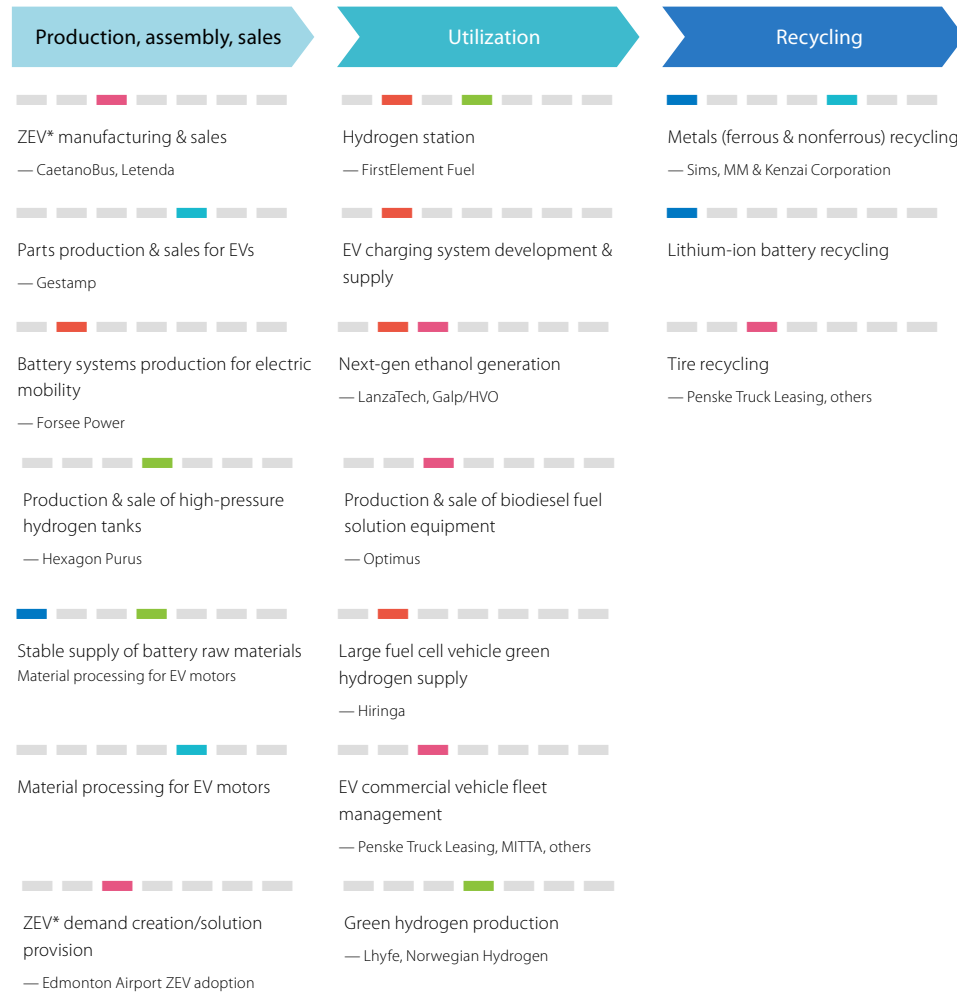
Production, assembly, sales

ZEV* manufacturing & sales
— CaetanoBus, Letenda

Parts production & sales for EVs
— Gestamp

Battery systems production for electric mobility
— Forsee Power

Production & sale of high-pressure hydrogen tanks
— Hexagon Purus

Stable supply of battery raw materials
Material processing for EV motors

Material processing for EV motors

ZEV* demand creation/solution provision
— Edmonton Airport ZEV adoption

Utilization

Hydrogen station
— FirstElement Fuel

EV charging system development & supply

Next-gen ethanol generation
— LanzaTech, Galp/HVO

Production & sale of biodiesel fuel solution equipment
— Optimus

Large fuel cell vehicle green hydrogen supply
— Hiringa

EV commercial vehicle fleet management
— Penske Truck Leasing, MITTA, others

Green hydrogen production
— Lhyfe, Norwegian Hydrogen

Recycling

Metals (ferrous & nonferrous) recycling
— Sims, MM & Kenzai Corporation

Lithium-ion battery recycling

Tire recycling
— Penske Truck Leasing, others